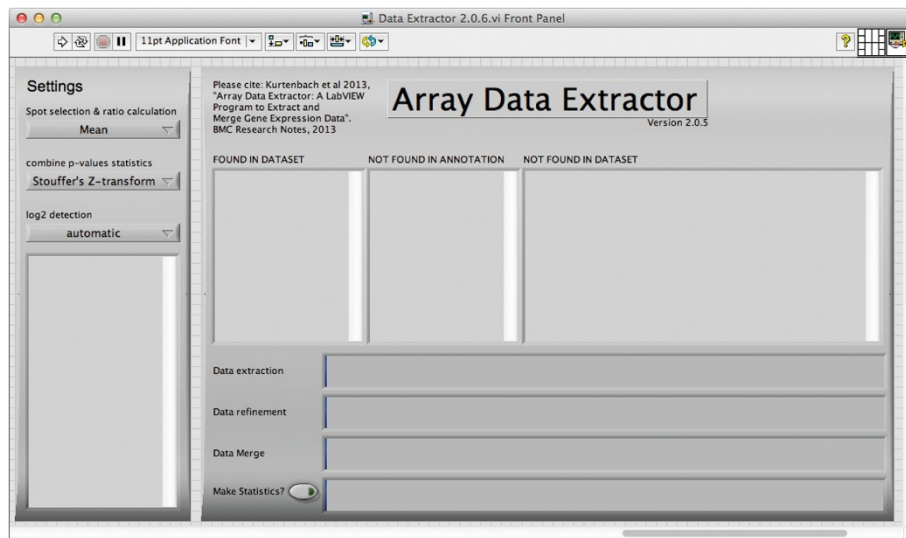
Data Extractor 2.0.6.vi Front Panel

11pt Application Font

Settings

Spot selection & ratio calculation

Mean

combine p-values statistics

Stouffer's Z-transform

log2 detection

automatic

Please cite: Kurtenbach et al 2013, "Array Data Extractor: A LabVIEW Program to Extract and Merge Gene Expression Data". BMC Research Notes, 2013

Array Data Extractor

Version 2.0.5

FOUND IN DATASET

NOT FOUND IN ANNOTATION

NOT FOUND IN DATASET

Data extraction

Data refinement

Data Merge

Make Statistics?